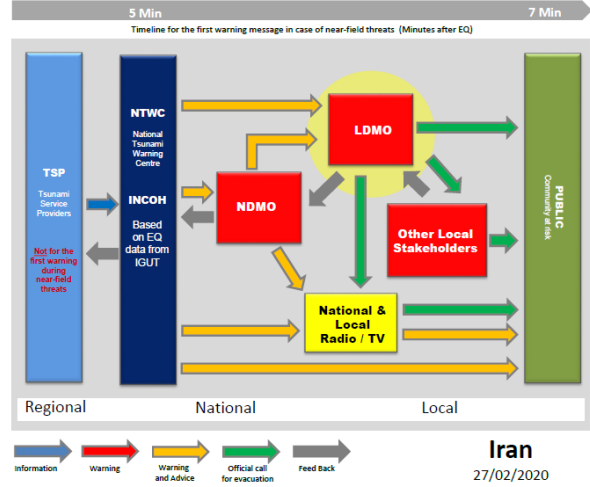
5 Min

7 Min

Timeline for the first warning message in case of near-field threats (Minutes after EQ)

TSP

Tsunami Service Providers

Not for the first warning during near-field threats

NTWC

National Tsunami Warning Centre

INCOH

Based on EQ data from IGUT

LDMO

NDMO

Other Local Stakeholders

National & Local Radio / TV

PUBLIC

Community at risk

Regional

National

Local

Information

Warning

Warning and Advice

Official call for evacuation

Feed Back

Iran

27/02/2020